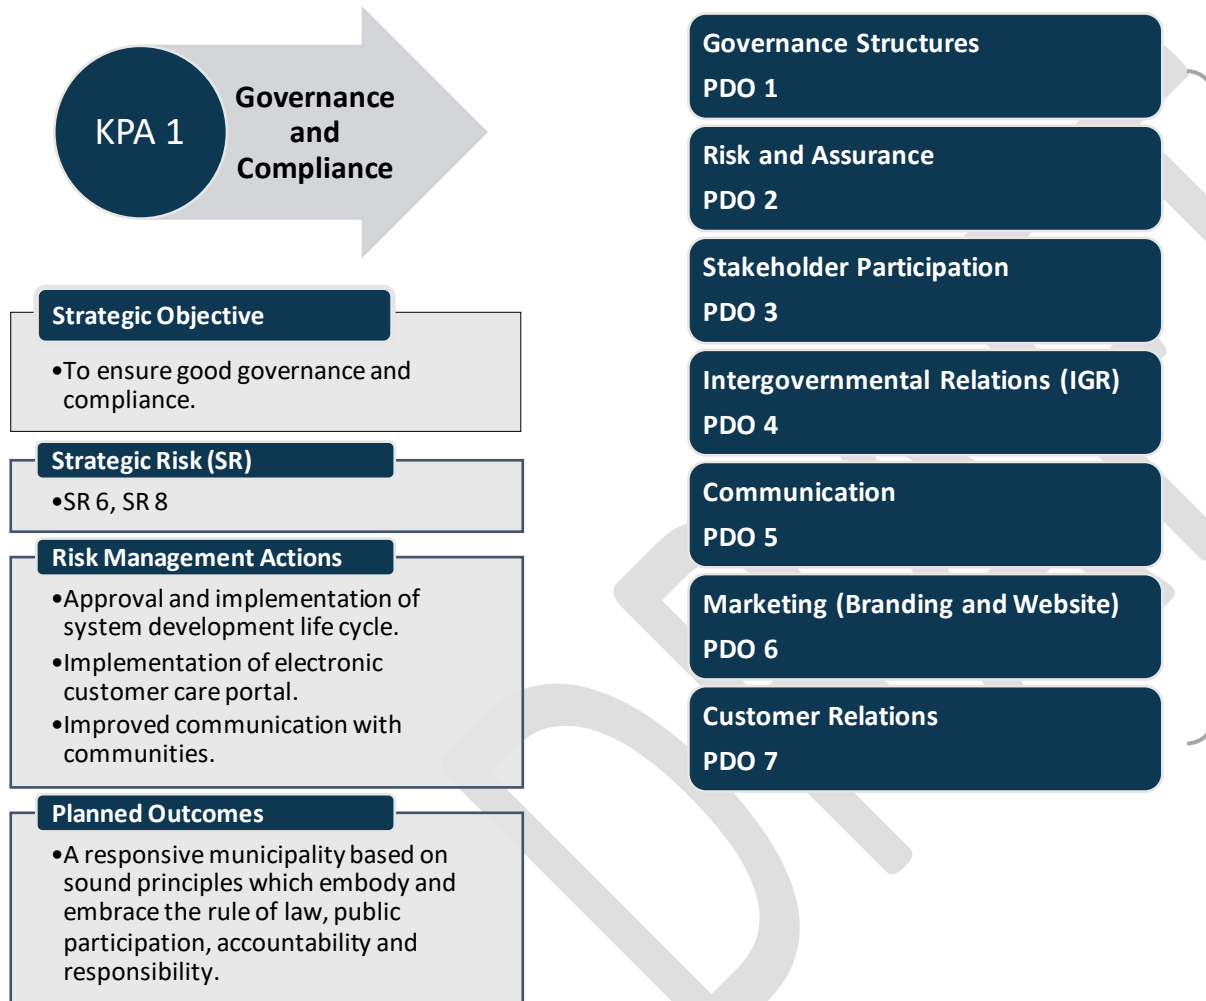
KPA 1

Governance and Compliance

Strategic Objective

•To ensure good governance and compliance.

Strategic Risk (SR)

•SR 6, SR 8

Risk Management Actions

•Approval and implementation of system development life cycle.
•Implementation of electronic customer care portal.
•Improved communication with communities.

Planned Outcomes

•A responsive municipality based on sound principles which embody and embrace the rule of law, public participation, accountability and responsibility.

Governance Structures
PDO 1

Risk and Assurance
PDO 2

Stakeholder Participation
PDO 3

Intergovernmental Relations (IGR)
PDO 4

Communication
PDO 5

Marketing (Branding and Website)
PDO 6

Customer Relations
PDO 7